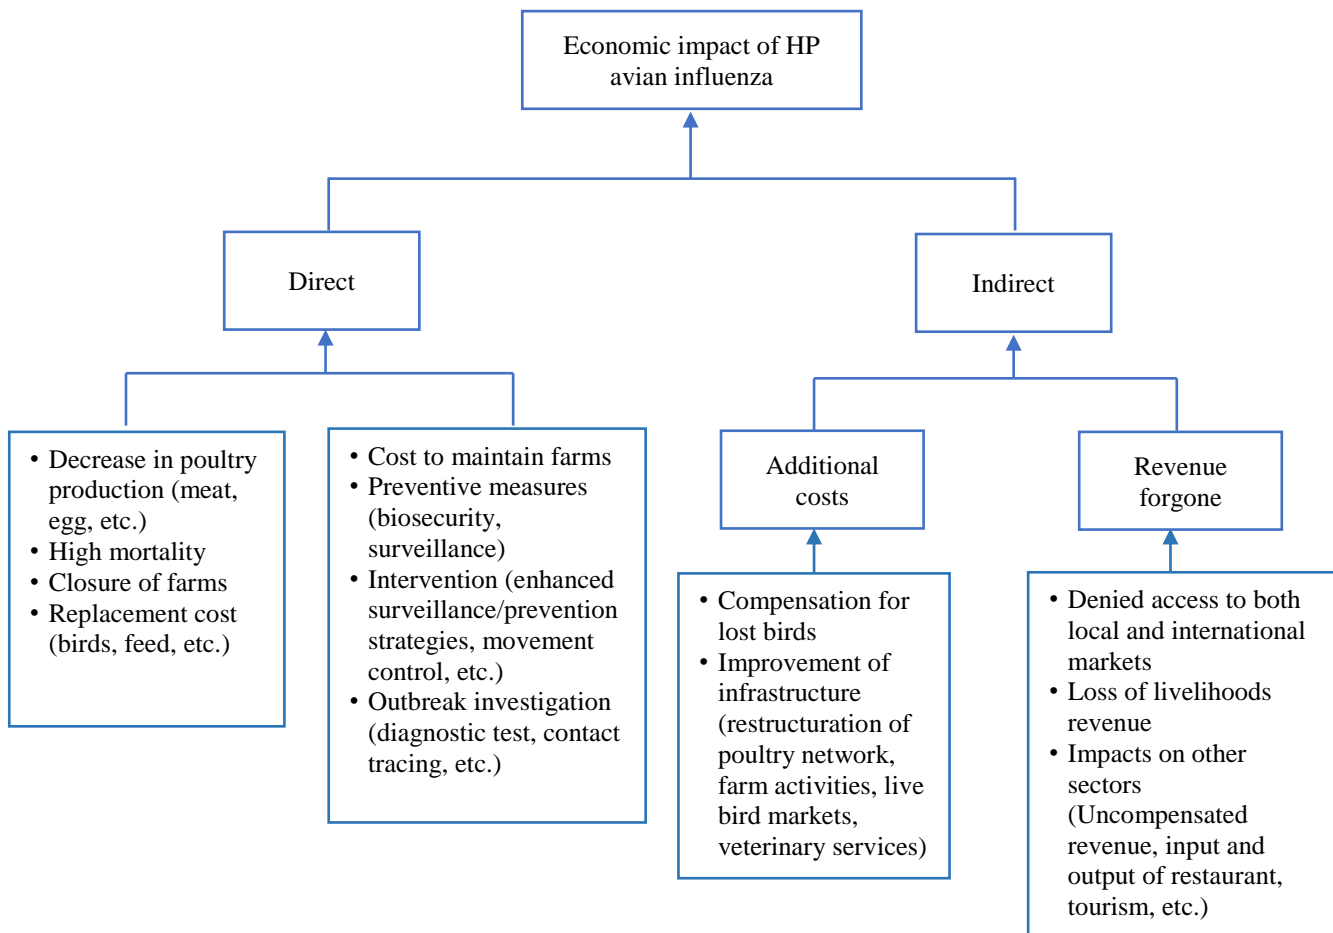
Economic impact of HP avian influenza

Direct

Indirect

• Decrease in poultry production (meat, egg, etc.)
• High mortality
• Closure of farms
• Replacement cost (birds, feed, etc.)

• Cost to maintain farms
• Preventive measures (biosecurity, surveillance)
• Intervention (enhanced surveillance/prevention strategies, movement control, etc.)
• Outbreak investigation (diagnostic test, contact tracing, etc.)

Additional costs

Revenue forgone

• Compensation for lost birds
• Improvement of infrastructure (restructuration of poultry network, farm activities, live bird markets, veterinary services)

• Denied access to both local and international markets
• Loss of livelihoods revenue
• Impacts on other sectors (Uncompensated revenue, input and output of restaurant, tourism, etc.)